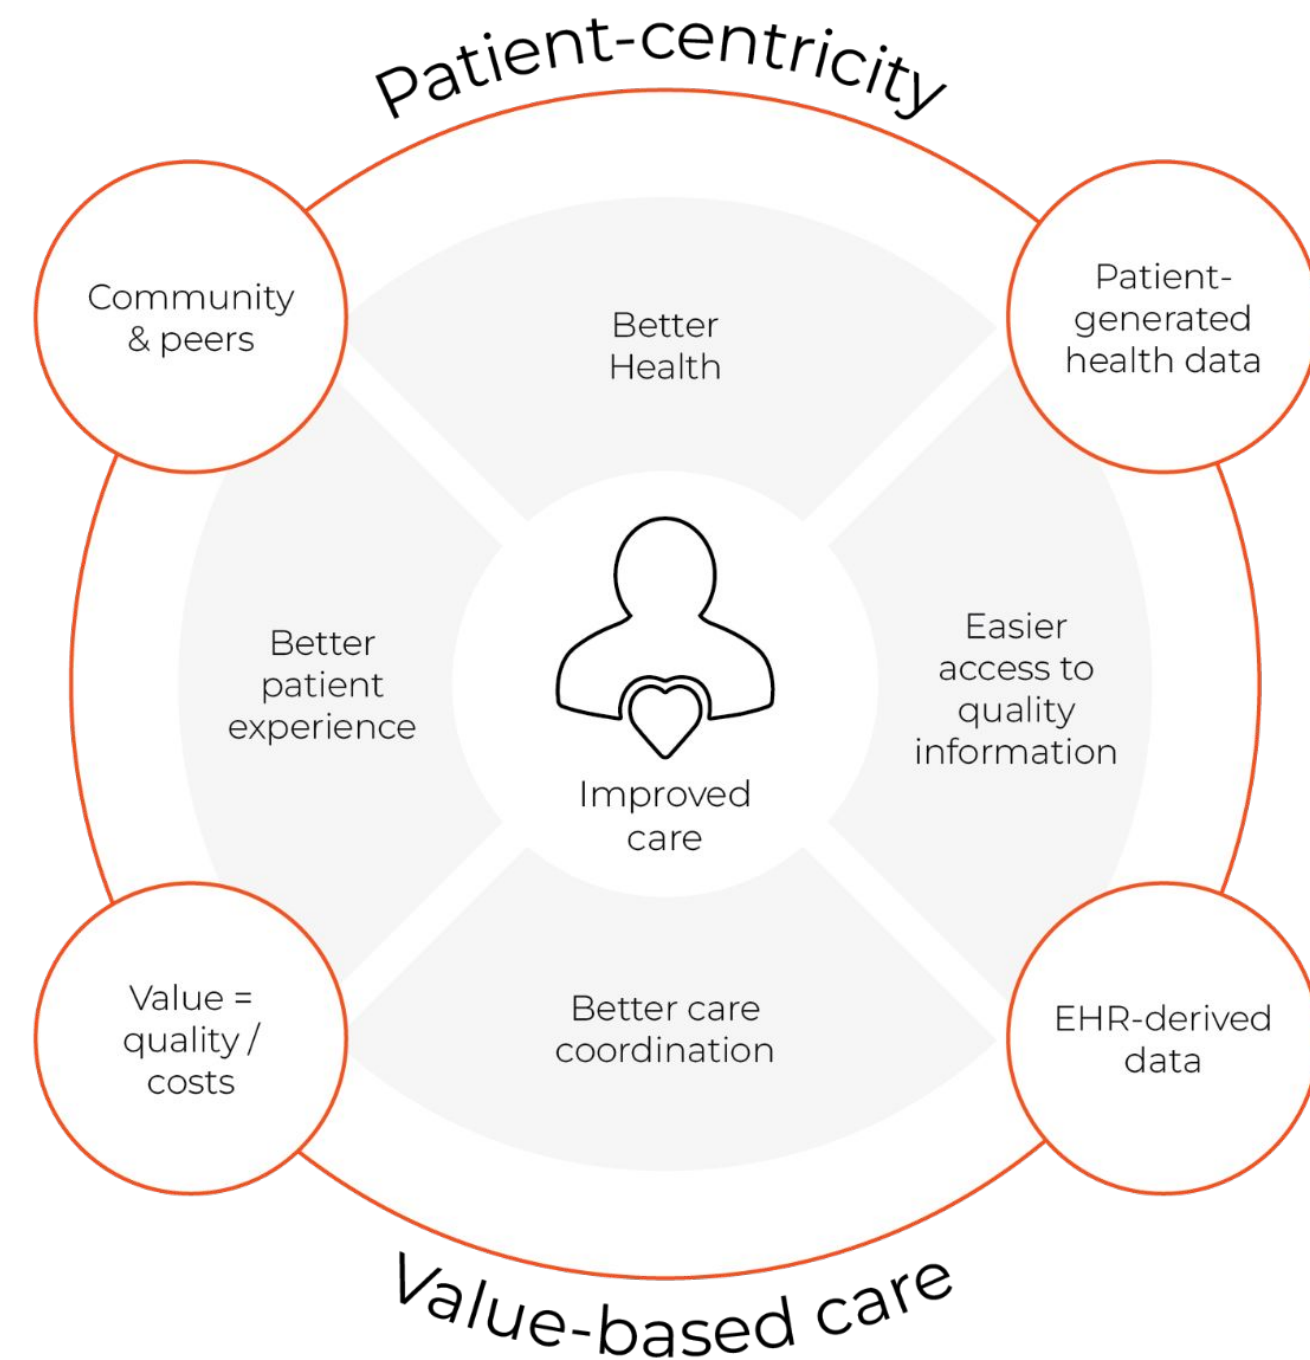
Patient-centricity

Community & peers

Better Health

Patient-generated health data

Better patient experience

Improved care

Easier access to quality information

Value = quality / costs

Better care coordination

EHR-derived data

Value-based care